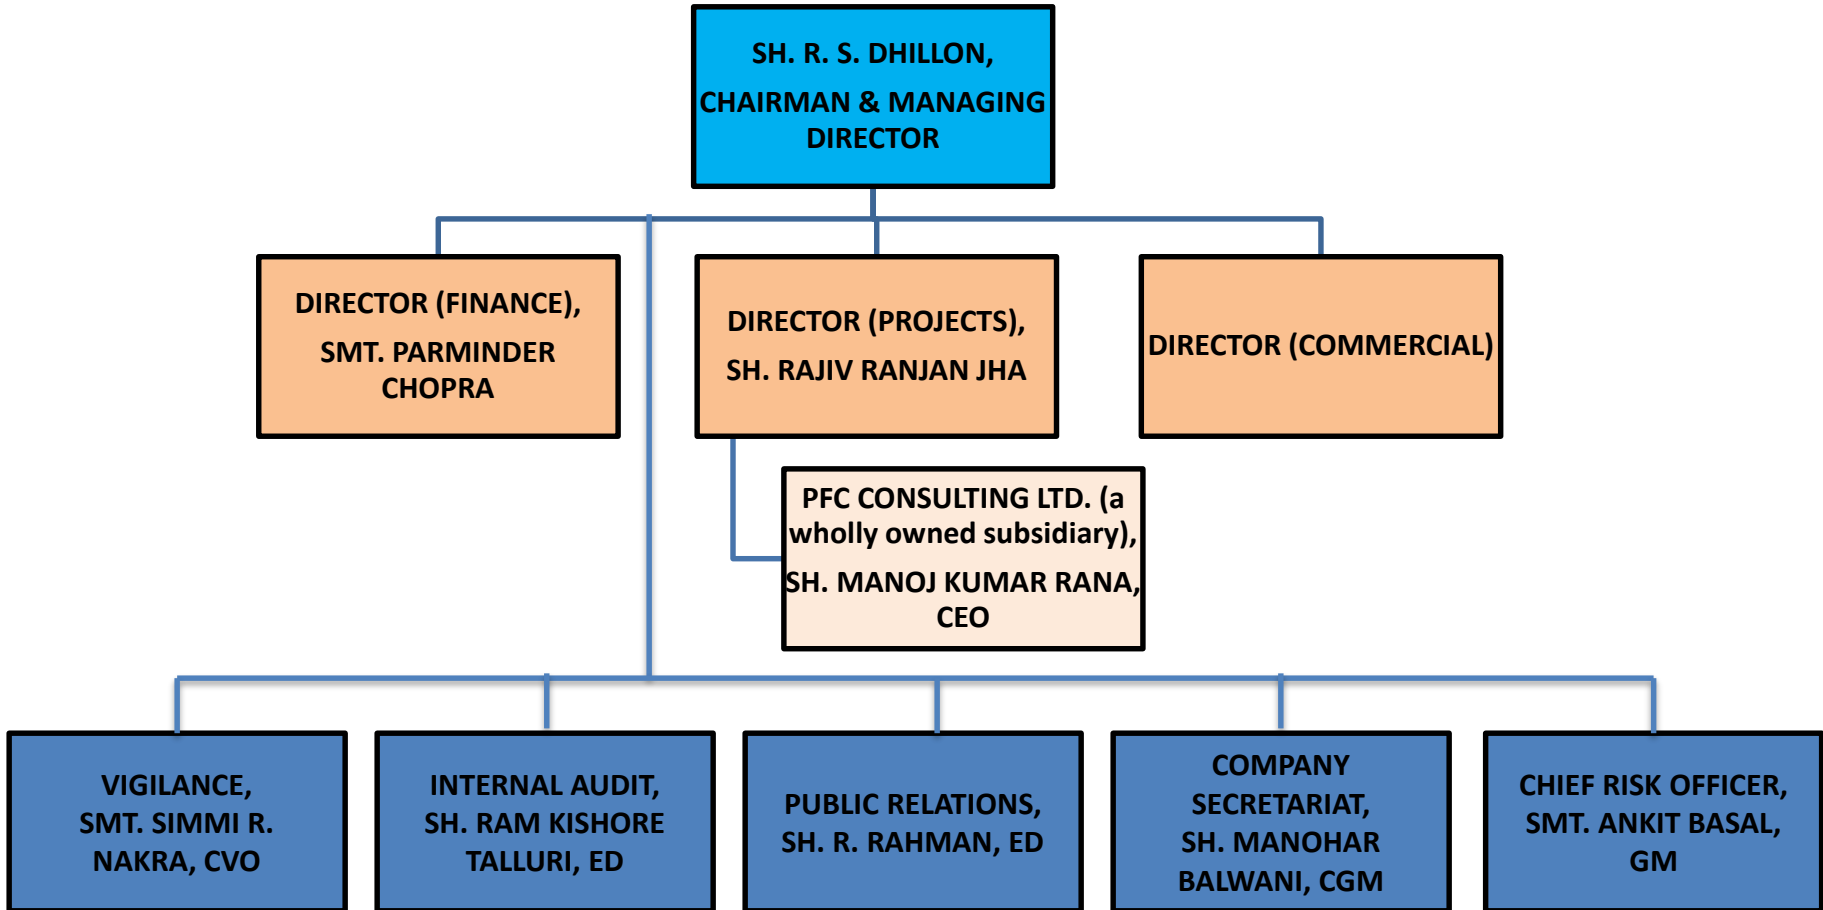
SH. R. S. DHILLON,

CHAIRMAN & MANAGING DIRECTOR

DIRECTOR (FINANCE),

SMT. PARMINDER CHOPRA

DIRECTOR (PROJECTS),

SH. RAJIV RANJAN JHA

DIRECTOR (COMMERCIAL)

PFC CONSULTING LTD. (a wholly owned subsidiary),

SH. MANOJ KUMAR RANA, CEO

VIGILANCE, SMT. SIMMI R. NAKRA, CVO

INTERNAL AUDIT, SH. RAM KISHORE TALLURI, ED

PUBLIC RELATIONS, SH. R. RAHMAN, ED

COMPANY SECRETARIAT, SH. MANOHAR BALWANI, CGM

CHIEF RISK OFFICER, SMT. ANKIT BASAL, GM